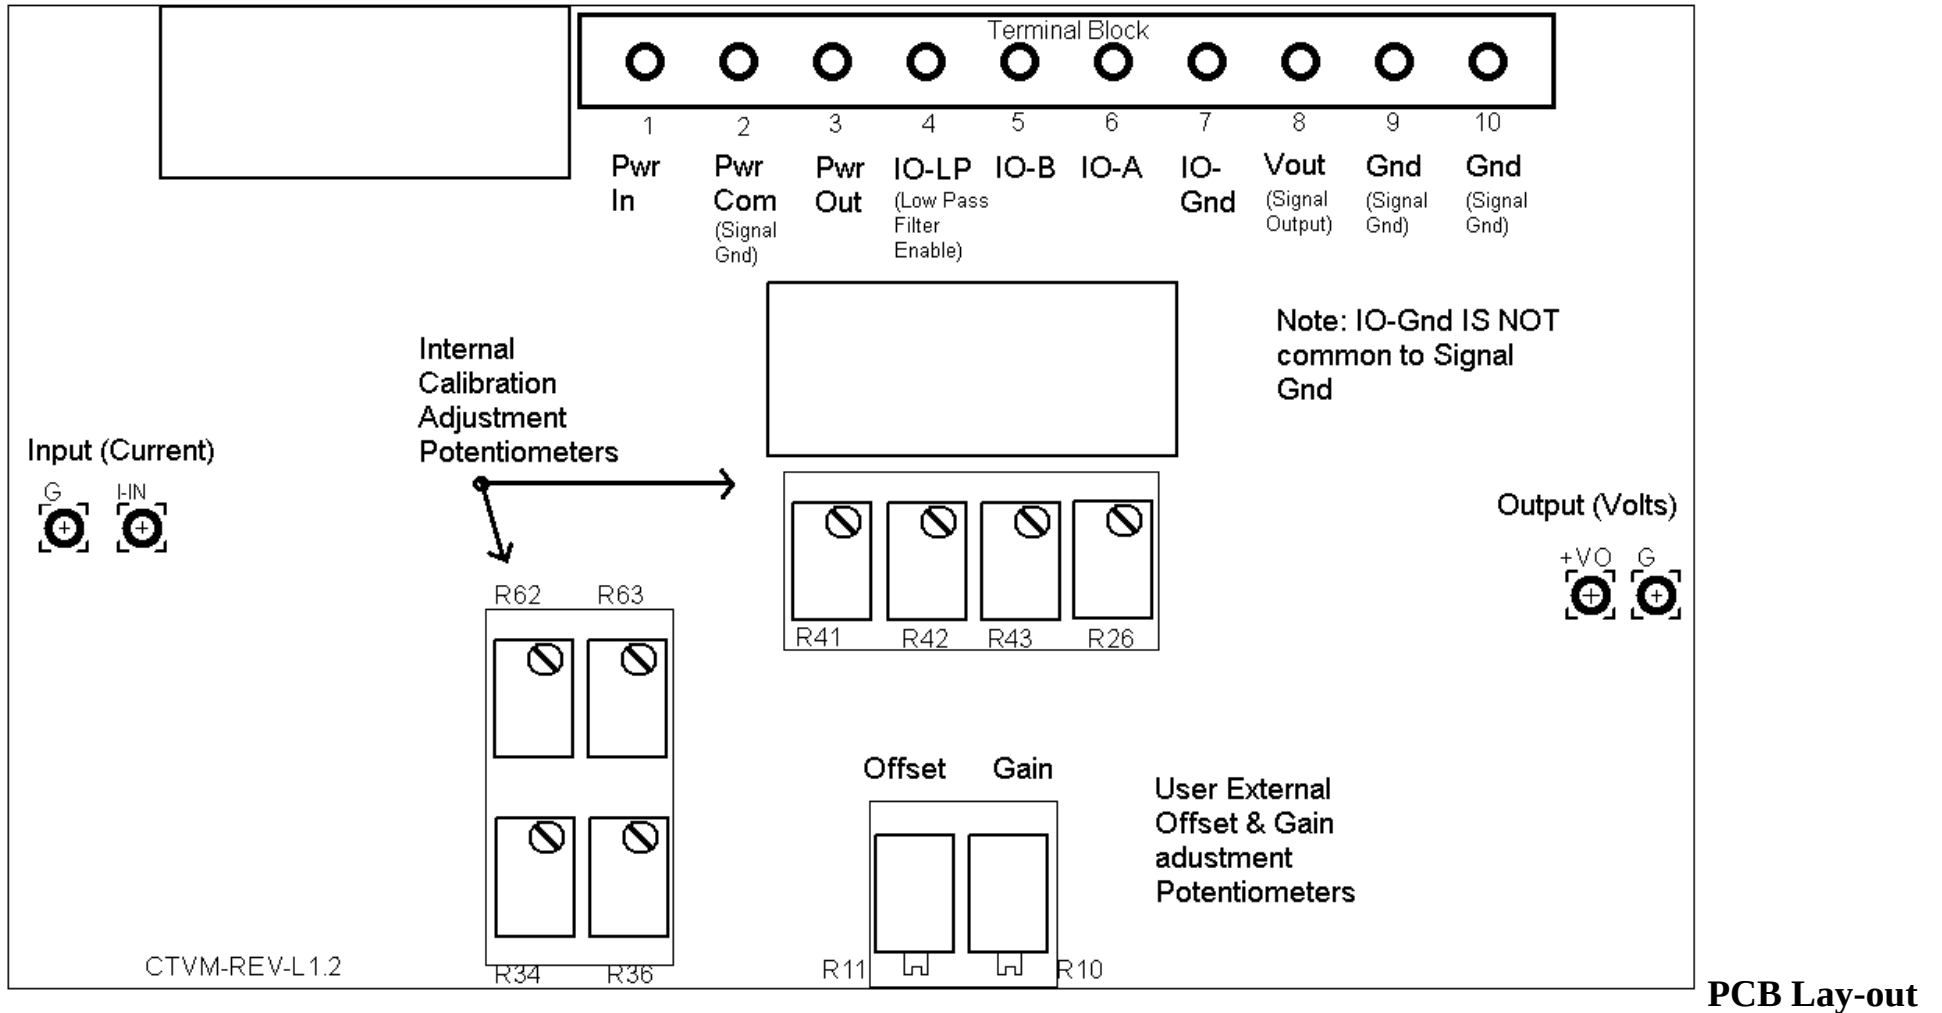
Terminal Block

1 Pwr In
2 Pwr Com (Signal Gnd)
3 Pwr Out
4 IO-LP (Low Pass Filter Enable)
5 IO-B
6 IO-A
7 IO-Gnd
8 Vout (Signal Output)
9 Gnd (Signal Gnd)
10 Gnd (Signal Gnd)

Note: IO-Gnd IS NOT common to Signal Gnd

Internal Calibration Adjustment Potentiometers

Input (Current)
G I-IN

Output (Volts)
+VO G

R62 R63
R34 R36

R41 R42 R43 R26

Offset Gain
R11 R10

User External Offset & Gain adustment Potentiometers

CTVM-REV-L1.2

PCB Lay-out